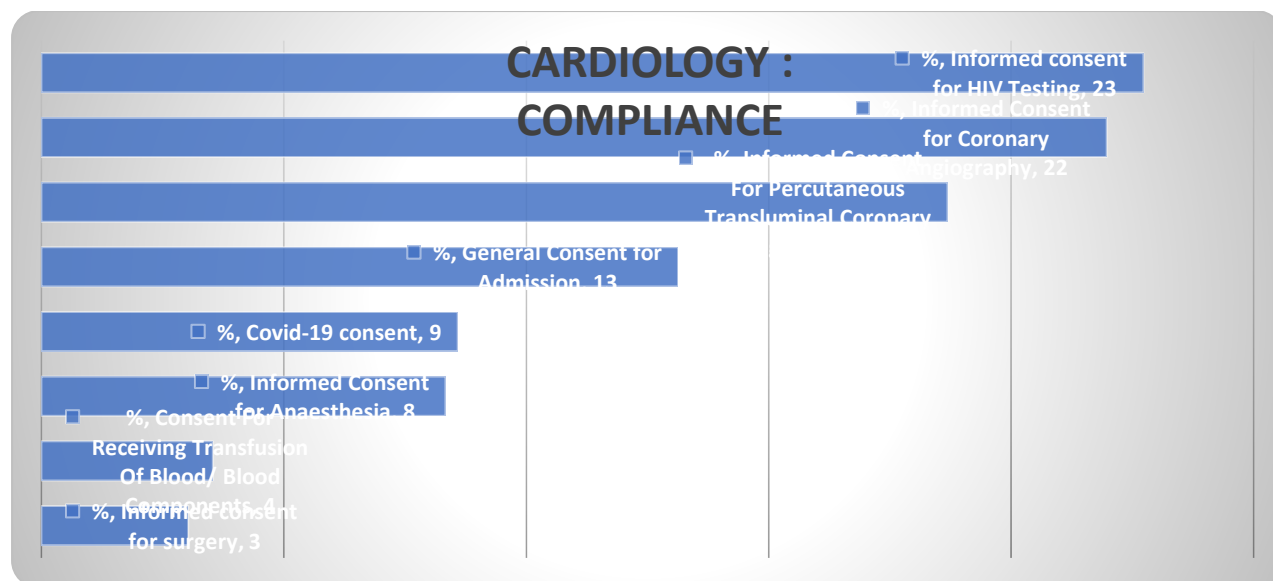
CARDIOLOGY : COMPLIANCE

%, Informed consent for HIV Testing, 23

%, Informed Consent for Coronary Angiography, 22

%, Informed Consent For Percutaneous Transluminal Coronary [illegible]

%, General Consent for Admission, 13

%, Covid-19 consent, 9

%, Informed Consent for Anaesthesia, 8

%, Consent For Receiving Transfusion Of Blood/ Blood Components, 4

%, Informed consent for surgery, 3